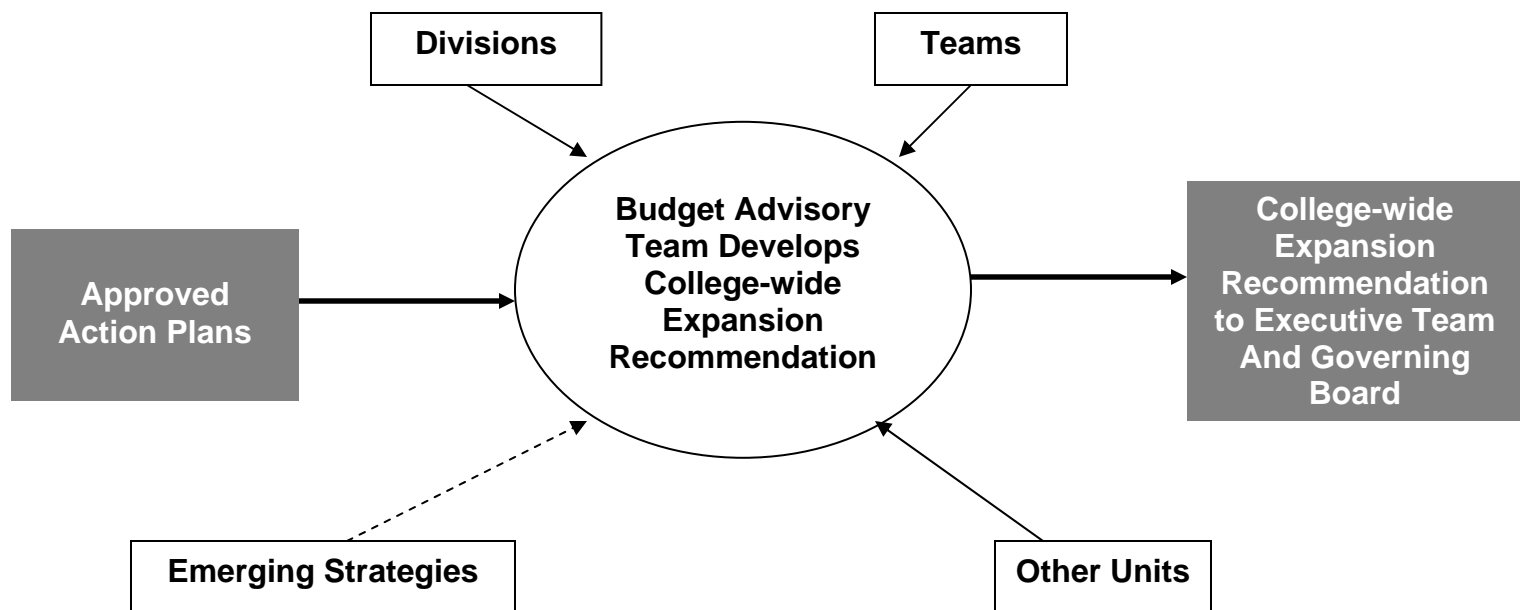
Divisions

Teams

Approved Action Plans

Budget Advisory Team Develops College-wide Expansion Recommendation

College-wide Expansion Recommendation to Executive Team And Governing Board

Emerging Strategies

Other Units